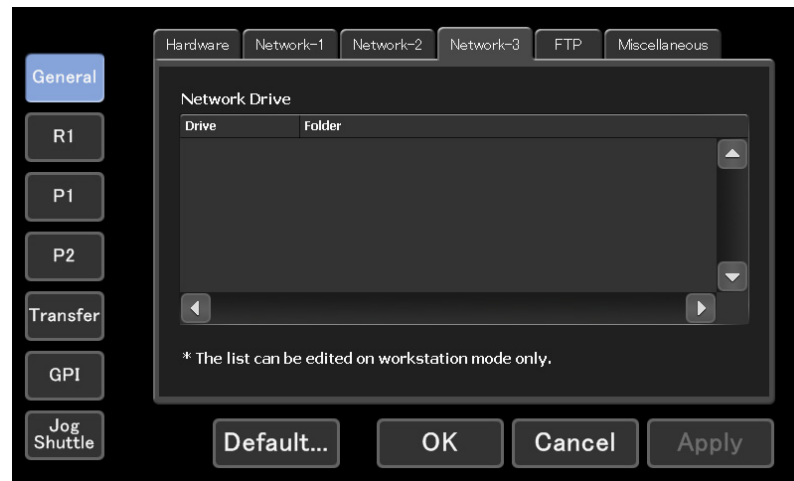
General
R1
P1
P2
Transfer
GPI
Jog Shuttle

Hardware | Network-1 | Network-2 | Network-3 | FTP | Miscellaneous

Network Drive

| Drive | Folder |
|---|---|

* The list can be edited on workstation mode only.

Default...
OK
Cancel
Apply